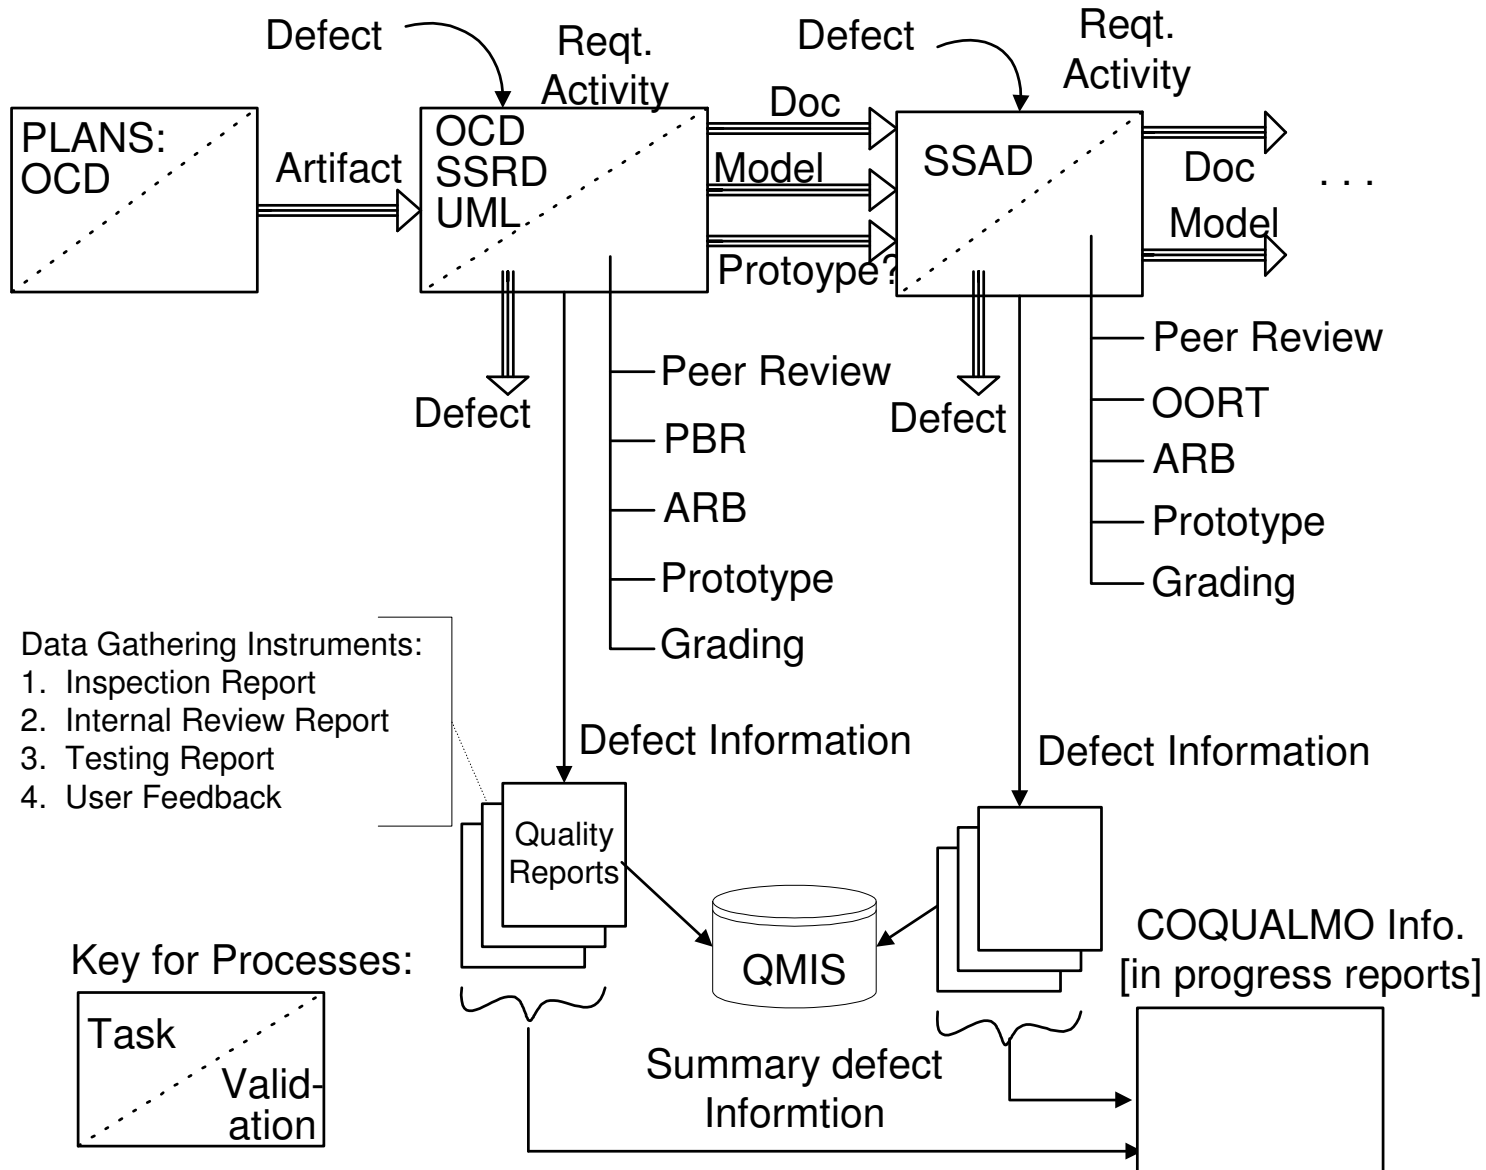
Defect

Reqt. Activity

Defect

Reqt. Activity

PLANS: OCD

Artifact

OCD SSRD UML

Doc

Model

Protoype?

SSAD

Doc

Model

. . .

Defect

Peer Review

PBR

ARB

Prototype

Grading

Defect

Peer Review

OORT

ARB

Prototype

Grading

Data Gathering Instruments:
1. Inspection Report
2. Internal Review Report
3. Testing Report
4. User Feedback

Defect Information

Defect Information

Quality Reports

QMIS

COQUALMO Info. [in progress reports]

Key for Processes:

Task

Validation

Summary defect Informtion